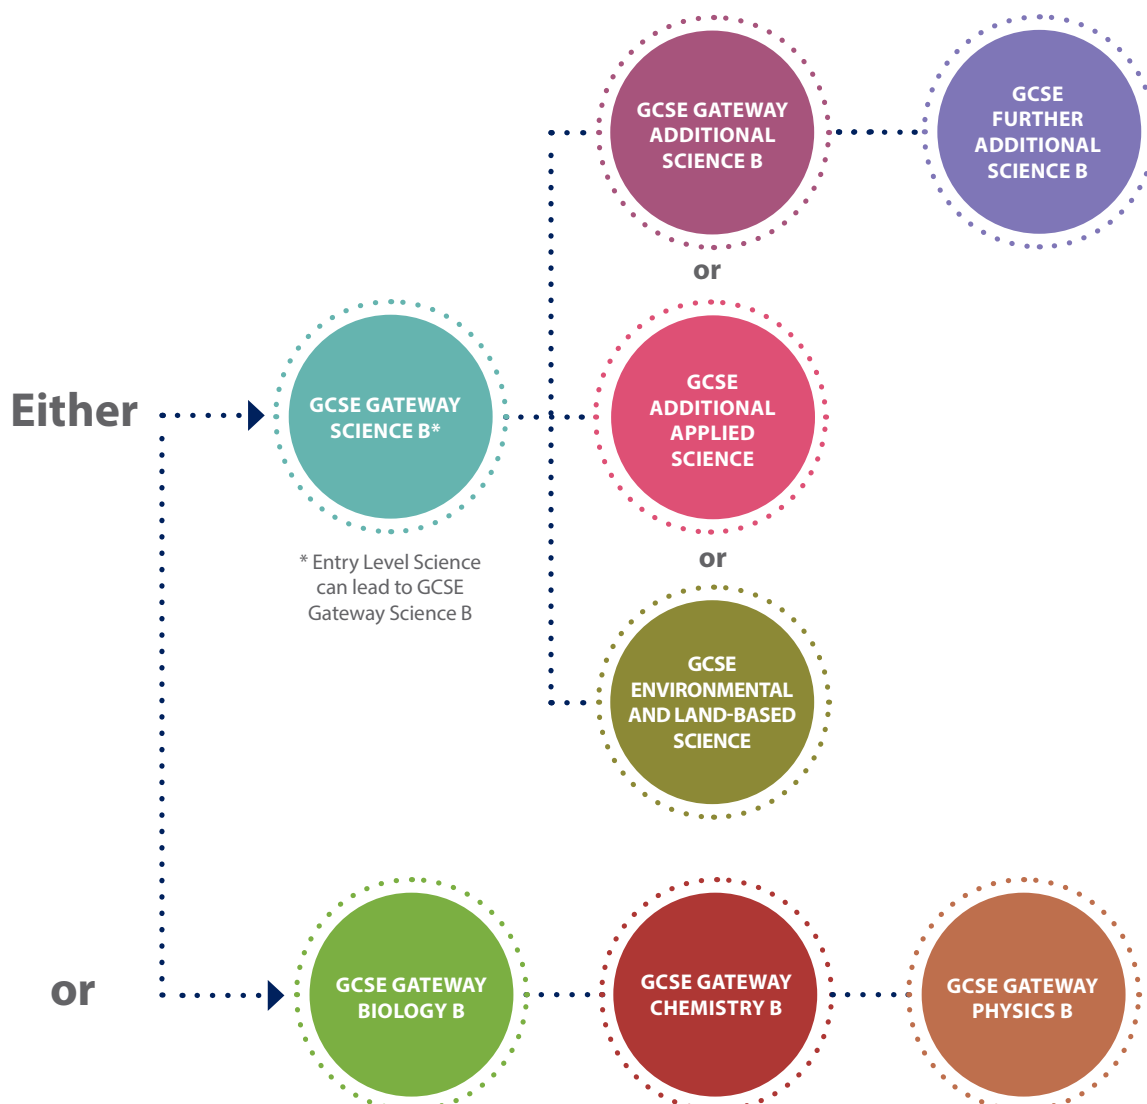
GCSE GATEWAY ADDITIONAL SCIENCE B

GCSE FURTHER ADDITIONAL SCIENCE B

or

Either

GCSE GATEWAY SCIENCE B*

GCSE ADDITIONAL APPLIED SCIENCE

* Entry Level Science can lead to GCSE Gateway Science B

or

GCSE ENVIRONMENTAL AND LAND-BASED SCIENCE

or

GCSE GATEWAY BIOLOGY B

GCSE GATEWAY CHEMISTRY B

GCSE GATEWAY PHYSICS B